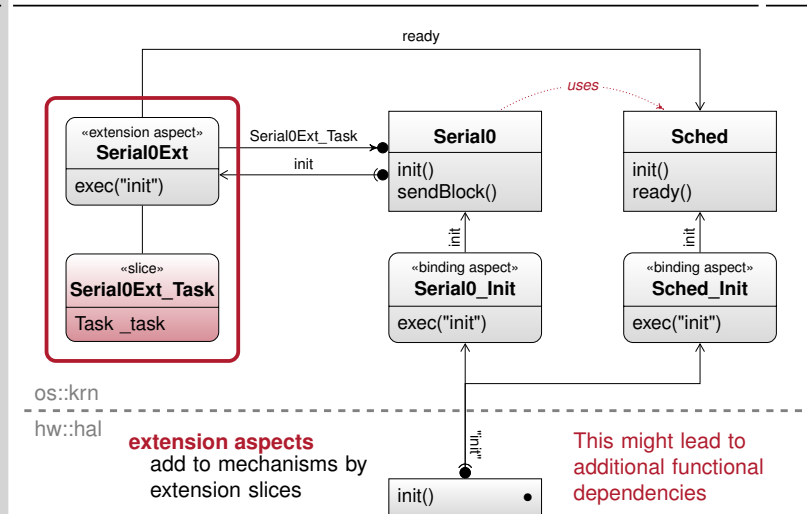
ready

uses

«extension aspect»
Serial0Ext
exec("init")

Serial0Ext_Task

init

Serial0
init()
sendBlock()

Sched
init()
ready()

«slice»
Serial0Ext_Task
Task _task

init

«binding aspect»
Serial0_Init
exec("init")

init

«binding aspect»
Sched_Init
exec("init")

os::krn

hw::hal

"init"

extension aspects
add to mechanisms by extension slices

init()

This might lead to additional functional dependencies